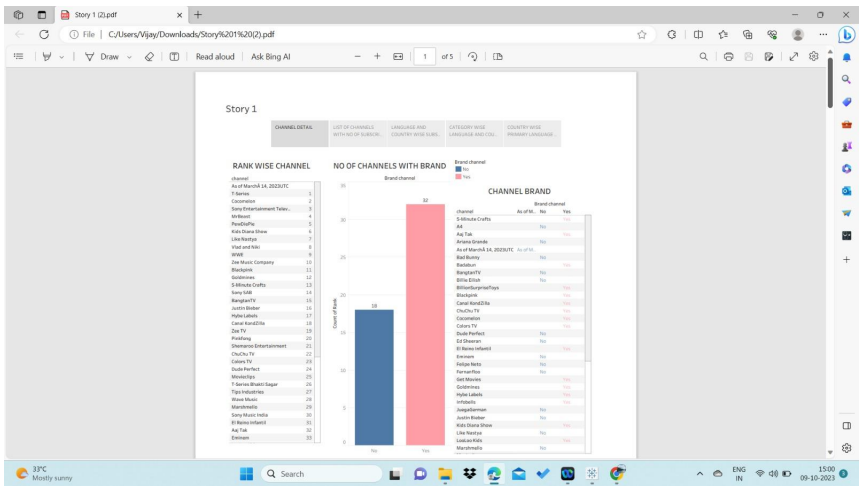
Story 1 (2).pdf

File | C:/Users/Vijay/Downloads/Story%201%20(2).pdf

Draw | Read aloud | Ask Bing AI | 1 of 5

Story 1

CHANNEL DETAIL | LIST OF CHANNELS WITH NO OF SUBSCRI.. | LANGUAGE AND COUNTRY WISE SUBS.. | CATEGORY WISE LANGUAGE AND COU.. | COUNTRY WISE PRIMARY LANGUAGE

RANK WISE CHANNEL

| channel | |
|---|---|
| As of March4 14, 2023UTC | |
| T-Series | 1 |
| Cocomelon | 2 |
| Sony Entertainment Telev.. | 3 |
| MrBeast | 4 |
| PewDiePie | 5 |
| Kids Diana Show | 6 |
| Like Nastya | 7 |
| Vlad and Niki | 8 |
| WWE | 9 |
| Zee Music Company | 10 |
| Blackpink | 11 |
| Goldmines | 12 |
| 5-Minute Crafts | 13 |
| Sony SAB | 15 |
| BangtanTV | 16 |
| Justin Bieber | 16 |
| Hybe Labels | 17 |
| Canal KondZilla | 18 |
| Zee TV | 19 |
| Pinkfong | 20 |
| Shemaroo Entertainment | 21 |
| ChuChu TV | 22 |
| Colors TV | 23 |
| Dude Perfect | 24 |
| Movieclips | 25 |
| T-Series Bhakti Sagar | 26 |
| Tips Industries | 27 |
| Wave Music | 28 |
| Marshmello | 29 |
| Sony Music India | 30 |
| El Reino Infantil | 31 |
| Aaj Tak | 32 |
| Eminem | 33 |

NO OF CHANNELS WITH BRAND

Brand channel

Brand channel
No
Yes

Count of Rank
35
30
25
20
15
10
5
0
19
32
No
Yes

CHANNEL BRAND

Brand channel

| channel | As of M.. | No | Yes |
|---|---|---|---|
| 5-Minute Crafts | | | Yes |
| A4 | | No | |
| Aaj Tak | | | Yes |
| Ariana Grande | | No | |
| As of March4 14, 2023UTC | As of M.. | | |
| Bad Bunny | | No | |
| Badabun | | | Yes |
| BangtanTV | | No | |
| Billie Eilish | | No | |
| BillionSurpriseToys | | | Yes |
| Blackpink | | | Yes |
| Canal KondZilla | | | Yes |
| ChuChu TV | | | Yes |
| Cocomelon | | | Yes |
| Colors TV | | | Yes |
| Dude Perfect | | No | |
| Ed Sheeran | | No | |
| El Reino Infantil | | | Yes |
| Eminem | | No | |
| Felipe Neto | | No | |
| Fernanfloo | | No | |
| Get Movies | | | Yes |
| Goldmines | | | Yes |
| Hybe Labels | | | Yes |
| Infobells | | | Yes |
| JuegaGerman | | No | |
| Justin Bieber | | No | |
| Kids Diana Show | | | Yes |
| Like Nastya | | No | |
| LooLoo Kids | | | Yes |
| Marshmello | | No | |

33°C
Mostly sunny
Search
ENG IN
15:00
09-10-2023